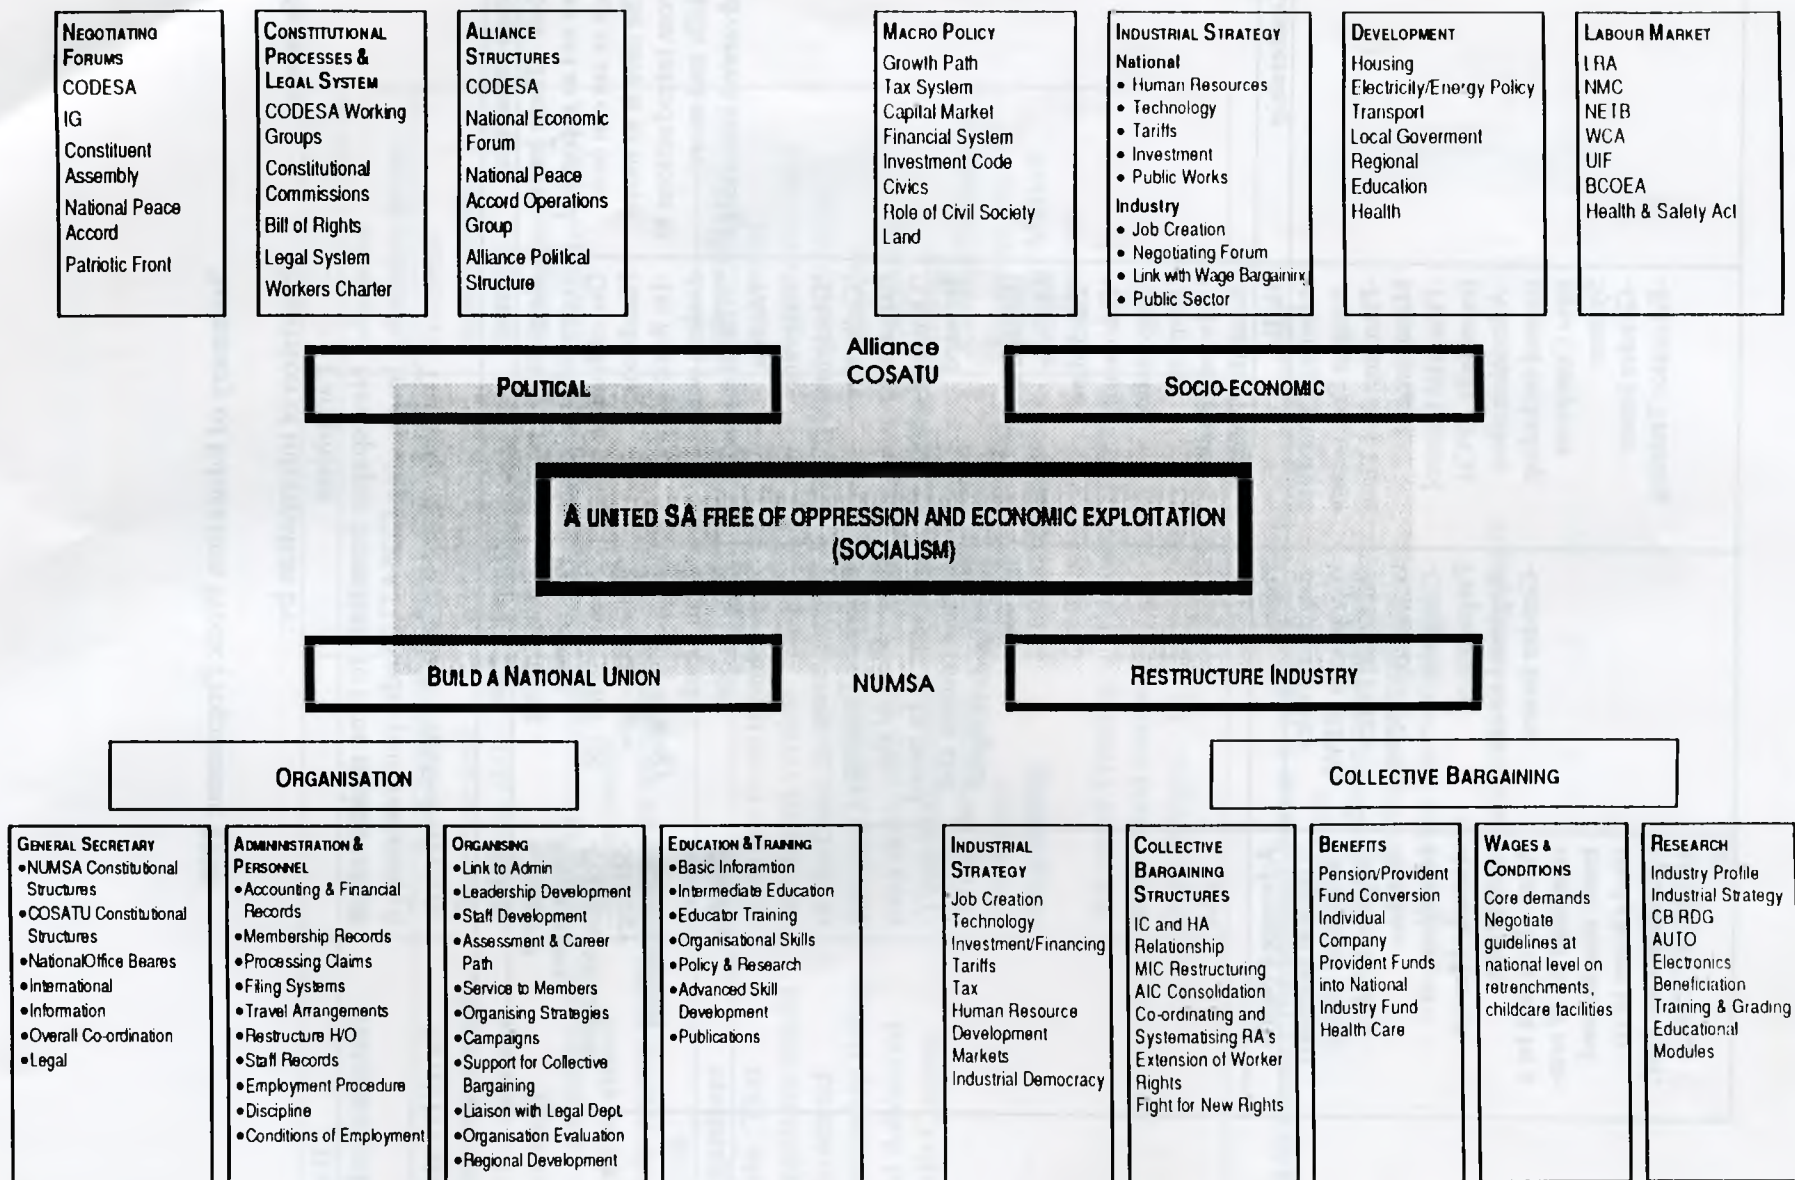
Negotiating Forums
CODESA
IG
Constituent Assembly
National Peace Accord
Patriotic Front

Constitutional Processes & Legal System
CODESA Working Groups
Constitutional Commissions
Bill of Rights
Legal System
Workers Charter

Alliance Structures
CODESA
National Economic Forum
National Peace Accord Operations Group
Alliance Political Structure

Macro Policy
Growth Path
Tax System
Capital Market
Financial System
Investment Code
Civics
Role of Civil Society
Land

Industrial Strategy
National
• Human Resources
• Technology
• Tariffs
• Investment
• Public Works
Industry
• Job Creation
• Negotiating Forum
• Link with Wage Bargaining
• Public Sector

Development
Housing
Electricity/Energy Policy
Transport
Local Goverment
Regional
Education
Health

Labour Market
LRA
NMC
NETB
WCA
UIF
BCOEA
Health & Safety Act

Political

Alliance
COSATU

Socio-economic

A united SA free of oppression and economic exploitation
(Socialism)

Build a National Union

NUMSA

Restructure Industry

Organisation

Collective Bargaining

General Secretary
•NUMSA Constitutional Structures
•COSATU Constitutional Structures
•NationalOffice Beares
•International
•Information
•Overall Co-ordination
•Legal

Administration & Personnel
•Accounting & Financial Records
•Membership Records
•Processing Claims
•Filing Systems
•Travel Arrangements
•Restructure H/O
•Staff Records
•Employment Procedure
•Discipline
•Conditions of Employment

Organising
•Link to Admin
•Leadership Development
•Staff Development
•Assessment & Career Path
•Service to Members
•Organising Strategies
•Campaigns
•Support for Collective Bargaining
•Liaison with Legal Dept
•Organisation Evaluation
•Regional Development

Education & Training
•Basic Inforamtion
•Intermediate Education
•Educator Training
•Organisational Skills
•Policy & Research
•Advanced Skill Development
•Publications

Industrial Strategy
Job Creation
Technology
Investment/Financing
Tariffs
Tax
Human Resource Development
Markets
Industrial Democracy

Collective Bargaining Structures
IC and HA Relationship
MIC Restructuring
AIC Consolidation
Co-ordinating and Systematising RA's
Extension of Worker Rights
Fight for New Rights

Benefits
Pension/Provident Fund Conversion
Individual Company Provident Funds into National Industry Fund
Health Care

Wages & Conditions
Core demands
Negotiate guidelines at national level on retrenchments, childcare facilities

Research
Industry Profile
Industrial Strategy
CB RDG
AUTO
Electronics
Beneficiation
Training & Grading
Educational Modules